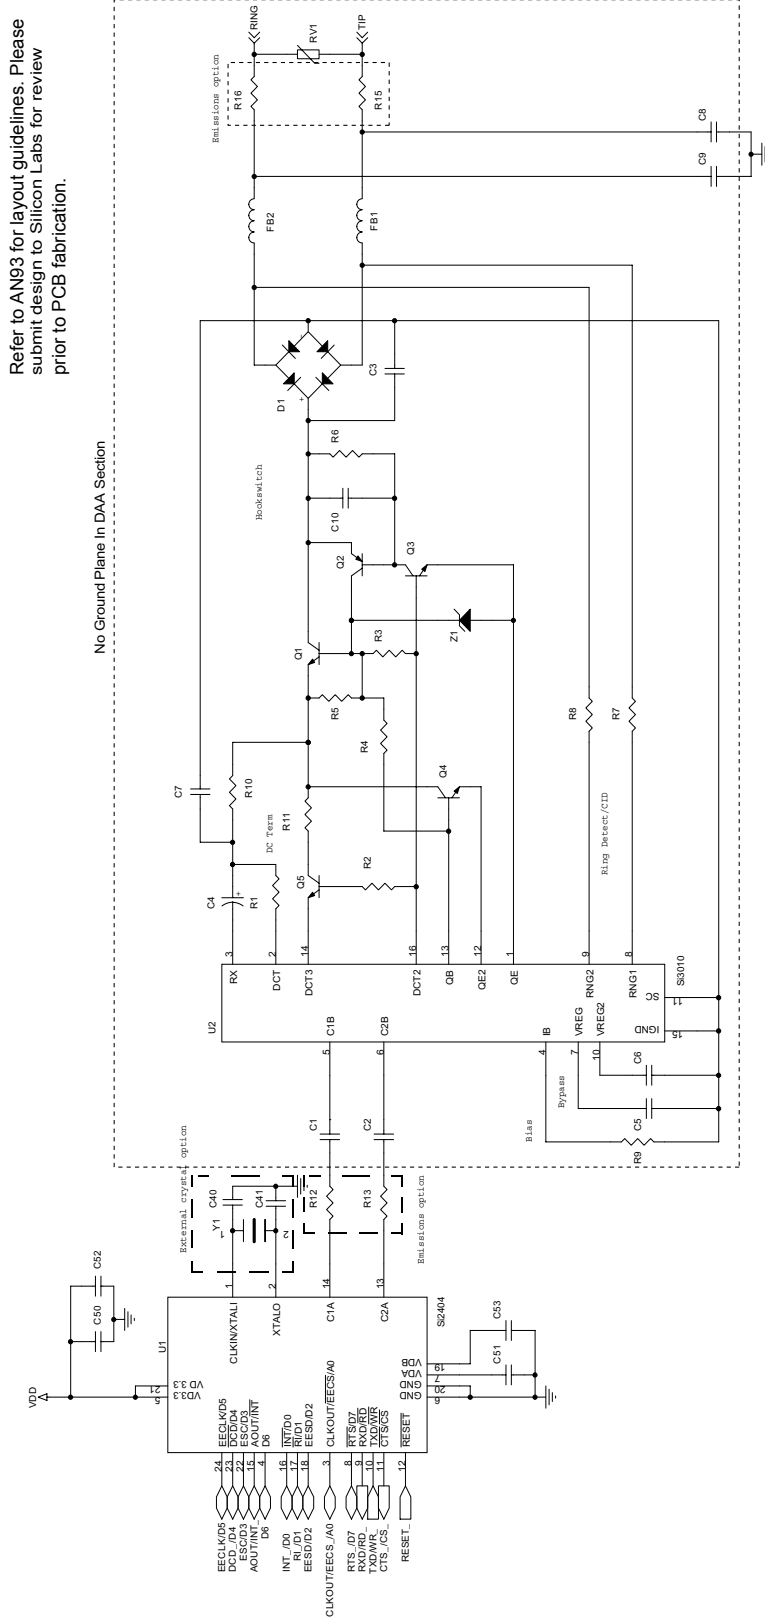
Refer to AN93 for layout guidelines. Please submit design to Silicon Labs for review prior to PCB fabrication.

No Ground Plane In DAA Section

RING
TIP
RV1
R16
R15
Emissions option
C8
C9
FB2
FB1
D1
C3
R6
Hookswitch
C10
Q2
Q3
Q1
R3
Z1
R5
R4
Q4
C7
R10
R11
DC Term
C4
R1
Q5
R2
R8
R7
Ring Detect/CID

U2
RX 3
DCT 2
DCT3 14
DCT2 16
QB 13
QE2 12
QE 1
RNG2 9
RNG1 8
Si3010
C1B 5
C2B 6
IB 4
VREG 7
VREG2 10
SC 11
IGND 15
C6
C5
Bypass
Bias
R9
C1
C2

External crystal option
C40
Y1
C41
R12
R13
Emissions option

VDD
C52
C50
U1
VD 3.3 21
VD3.3 5
CLKIN/XTALI 1
XTALO 2
C1A 14
C2A 13
Si2404
C53
C51
VDB 19
VDA 7
GND 20
GND 6

EECLK/D5 24
DCD/D4 23
ESC/D3 22
AOUT/INT 15
D6 4
INT/D0 16
RI/D1 17
EESD/D2 18
CLKOUT/EECS/A0 3
RTS/D7 8
RXD/RD 9
TXD/WR 10
CTS/CS 11
RESET 12

EECLK/D5
DCD_/D4
ESC/D3
AOUT/INT_
D6
INT_/D0
RI_/D1
EESD/D2
CLKOUT/EECS_/A0
RTS_/D7
RXD/RD_
TXD/WR_
CTS_/CS_
RESET_